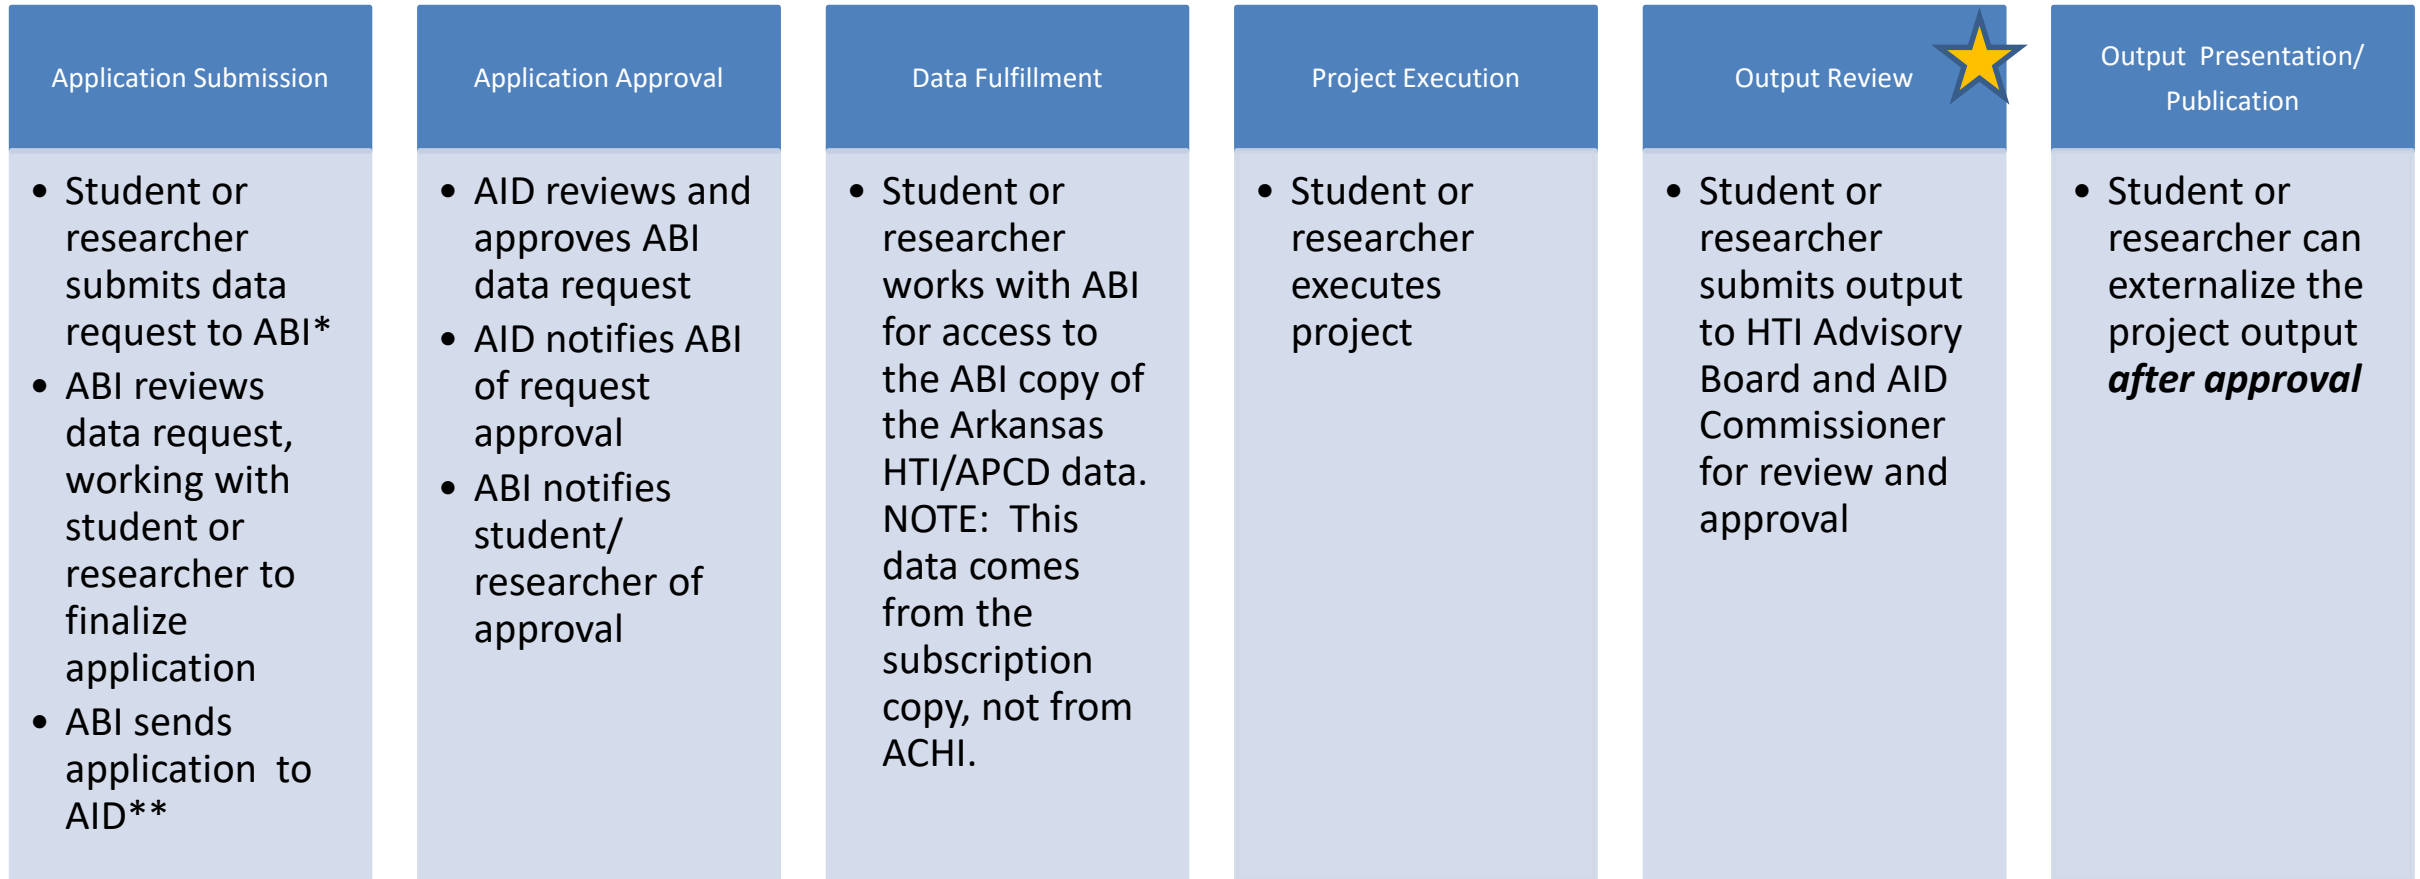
Application Submission

- Student or researcher submits data request to ABI*
- ABI reviews data request, working with student or researcher to finalize application
- ABI sends application to AID**

Application Approval

- AID reviews and approves ABI data request
- AID notifies ABI of request approval
- ABI notifies student/ researcher of approval

Data Fulfillment

- Student or researcher works with ABI for access to the ABI copy of the Arkansas HTI/APCD data. NOTE: This data comes from the subscription copy, not from ACHI.

Project Execution

- Student or researcher executes project

Output Review

- Student or researcher submits output to HTI Advisory Board and AID Commissioner for review and approval

Output Presentation/ Publication

- Student or researcher can externalize the project output ***after approval***